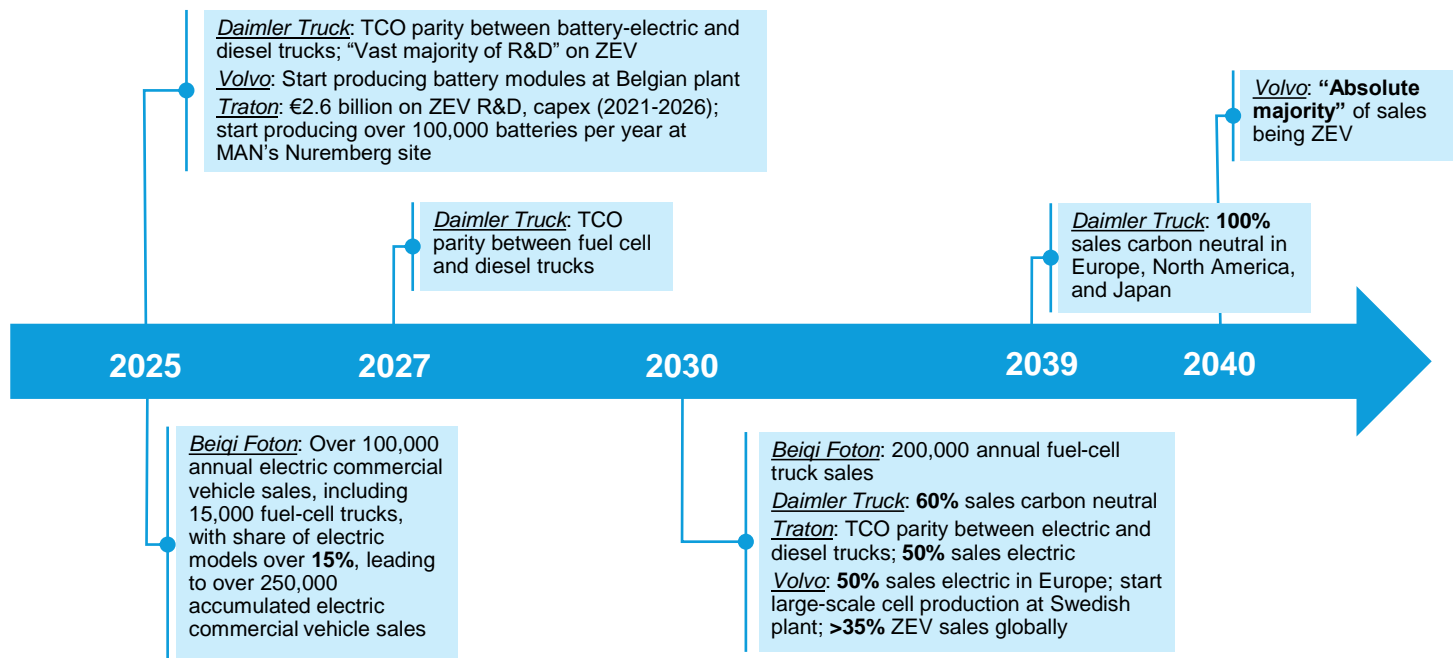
Daimler Truck: TCO parity between battery-electric and diesel trucks; “Vast majority of R&D” on ZEV
Volvo: Start producing battery modules at Belgian plant
Traton: €2.6 billion on ZEV R&D, capex (2021-2026); start producing over 100,000 batteries per year at MAN’s Nuremberg site

Daimler Truck: TCO parity between fuel cell and diesel trucks

Volvo: “Absolute majority” of sales being ZEV

Daimler Truck: 100% sales carbon neutral in Europe, North America, and Japan

2025

2027

2030

2039

2040

Beiqi Foton: Over 100,000 annual electric commercial vehicle sales, including 15,000 fuel-cell trucks, with share of electric models over 15%, leading to over 250,000 accumulated electric commercial vehicle sales

Beiqi Foton: 200,000 annual fuel-cell truck sales
Daimler Truck: 60% sales carbon neutral
Traton: TCO parity between electric and diesel trucks; 50% sales electric
Volvo: 50% sales electric in Europe; start large-scale cell production at Swedish plant; >35% ZEV sales globally